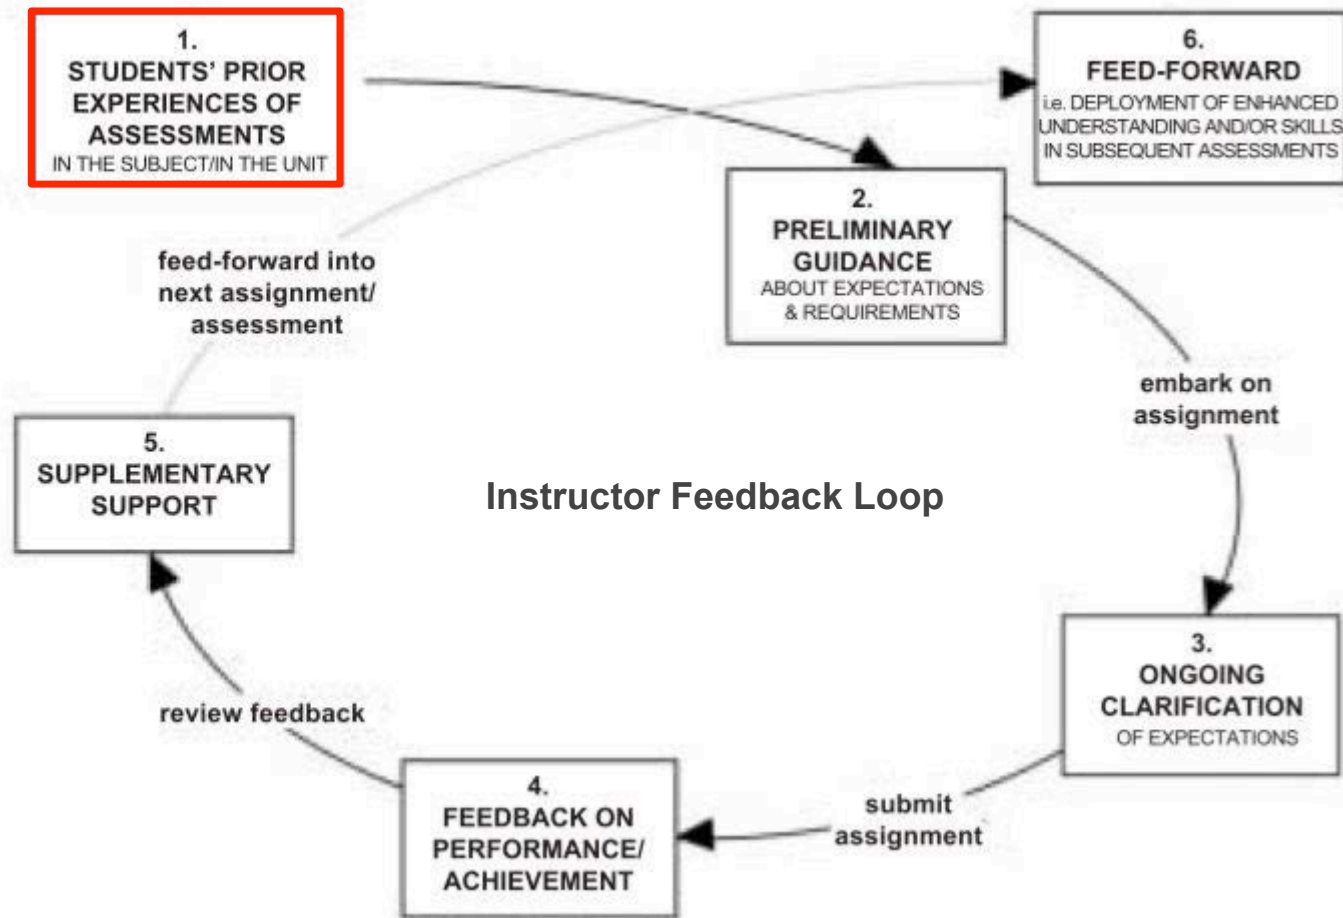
1.
STUDENTS' PRIOR EXPERIENCES OF ASSESSMENTS
IN THE SUBJECT/IN THE UNIT

6.
FEED-FORWARD
i.e. DEPLOYMENT OF ENHANCED UNDERSTANDING AND/OR SKILLS IN SUBSEQUENT ASSESSMENTS

2.
PRELIMINARY GUIDANCE
ABOUT EXPECTATIONS & REQUIREMENTS

feed-forward into next assignment/ assessment

embark on assignment

5.
SUPPLEMENTARY SUPPORT

Instructor Feedback Loop

3.
ONGOING CLARIFICATION
OF EXPECTATIONS

review feedback

submit assignment

4.
FEEDBACK ON PERFORMANCE/ ACHIEVEMENT